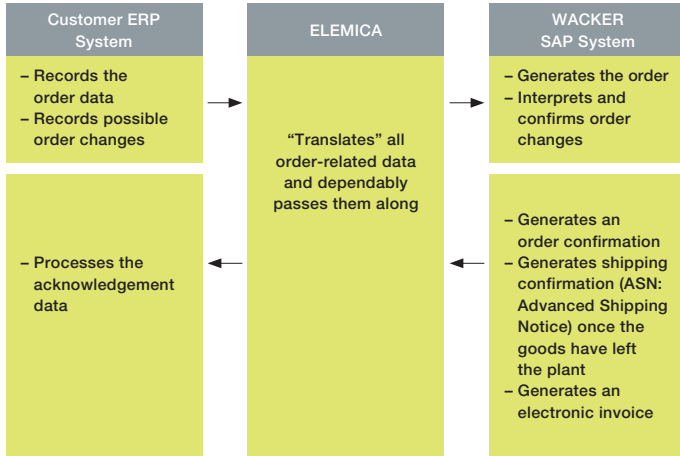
Customer ERP System

– Records the order data
– Records possible order changes

– Processes the acknowledgement data

ELEMICA

“Translates” all order-related data and dependably passes them along

WACKER SAP System

– Generates the order
– Interprets and confirms order changes

– Generates an order confirmation
– Generates shipping confirmation (ASN: Advanced Shipping Notice) once the goods have left the plant
– Generates an electronic invoice